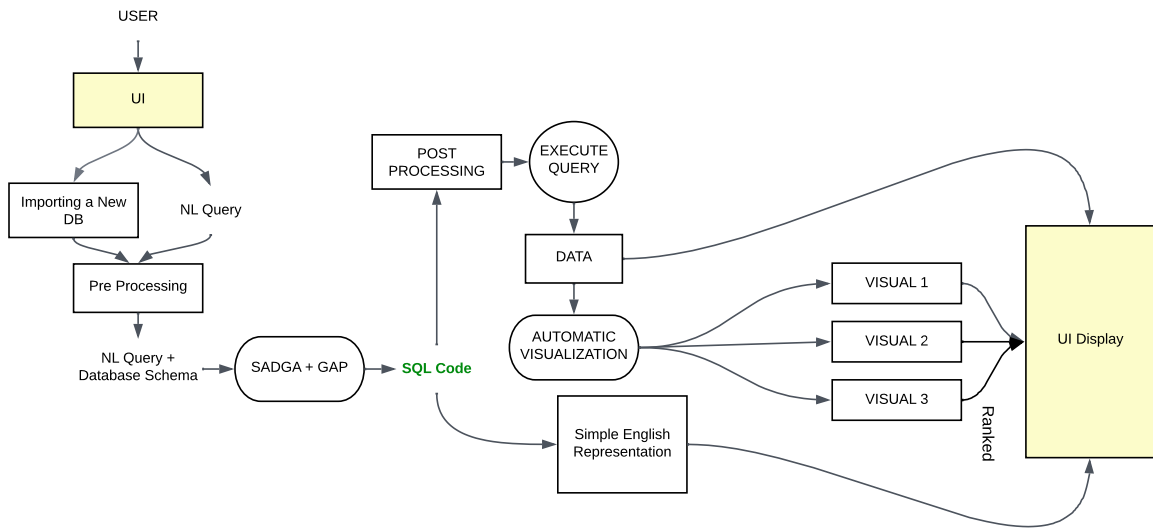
USER

UI

Importing a New DB

NL Query

Pre Processing

NL Query + Database Schema

SADGA + GAP

SQL Code

POST PROCESSING

EXECUTE QUERY

DATA

AUTOMATIC VISUALIZATION

VISUAL 1

VISUAL 2

VISUAL 3

Ranked

UI Display

Simple English Representation